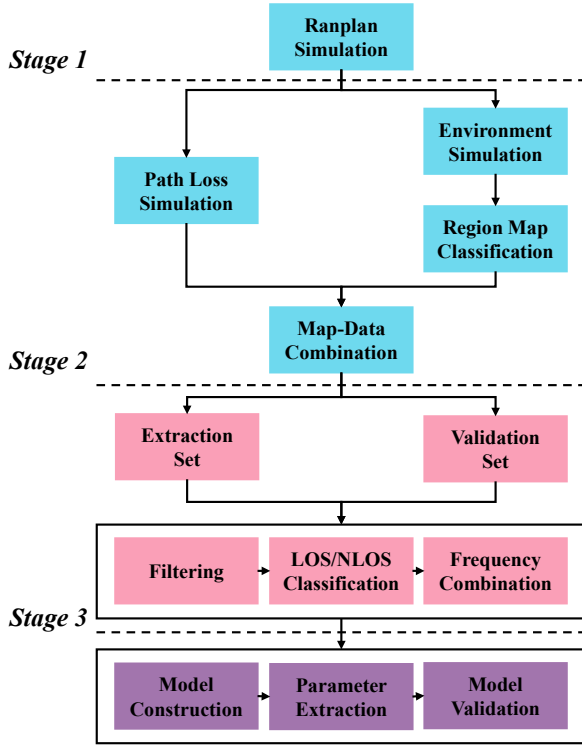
Ranplan Simulation

Stage 1

Path Loss Simulation

Environment Simulation

Region Map Classification

Map-Data Combination

Stage 2

Extraction Set

Validation Set

Filtering

LOS/NLOS Classification

Frequency Combination

Stage 3

Model Construction

Parameter Extraction

Model Validation